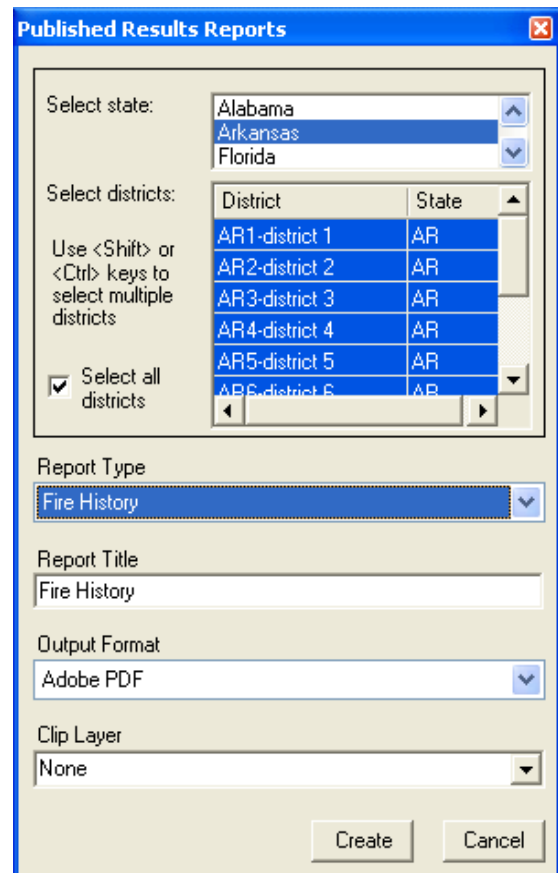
Published Results Reports

Select state:

Alabama
Arkansas
Florida

Select districts:

Use <Shift> or <Ctrl> keys to select multiple districts

Select all districts

| District | State |
|---|---|
| AR1-district 1 | AR |
| AR2-district 2 | AR |
| AR3-district 3 | AR |
| AR4-district 4 | AR |
| AR5-district 5 | AR |
| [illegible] | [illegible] |

Report Type

Fire History

Report Title

Fire History

Output Format

Adobe PDF

Clip Layer

None

Create

Cancel